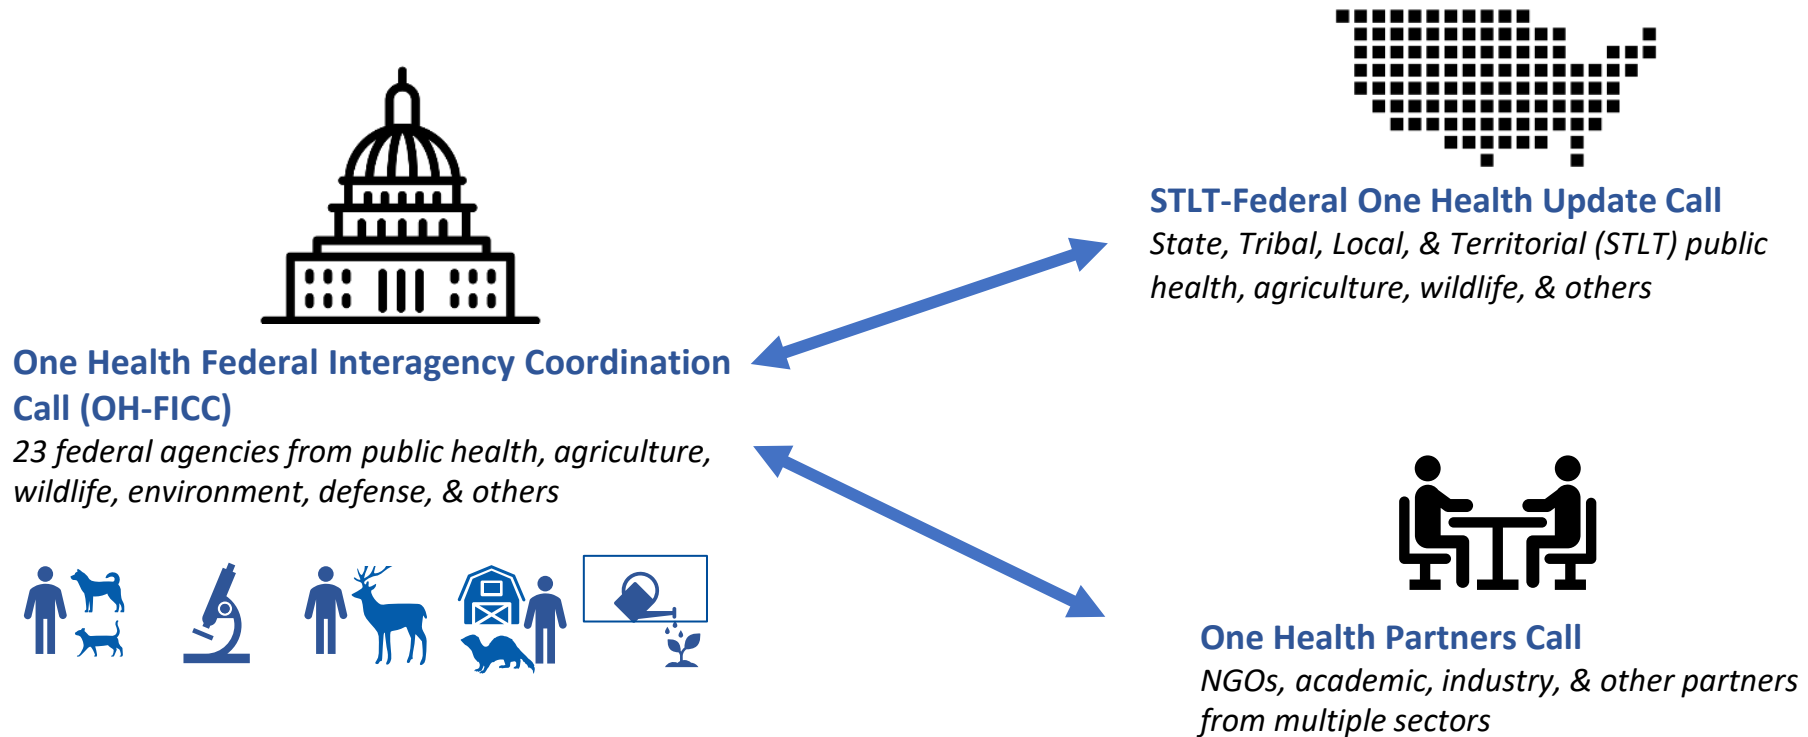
STLT-Federal One Health Update Call

State, Tribal, Local, & Territorial (STLT) public health, agriculture, wildlife, & others

One Health Federal Interagency Coordination Call (OH-FICC)

23 federal agencies from public health, agriculture, wildlife, environment, defense, & others

One Health Partners Call

NGOs, academic, industry, & other partners from multiple sectors